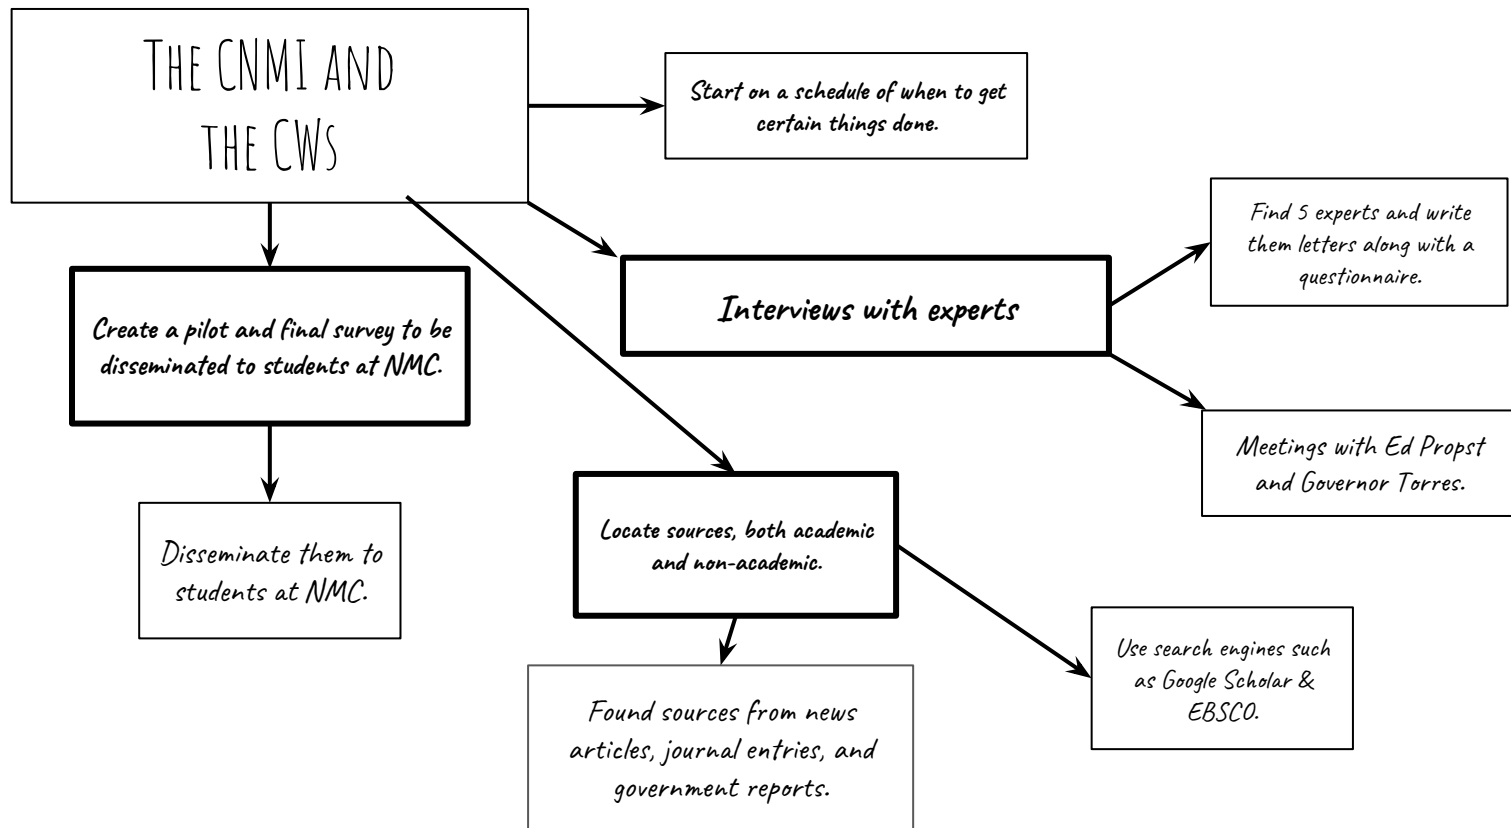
THE CNMI AND THE CWS

Start on a schedule of when to get certain things done.

Interviews with experts

Find 5 experts and write them letters along with a questionnaire.

Meetings with Ed Propst and Governor Torres.

Create a pilot and final survey to be disseminated to students at NMC.

Disseminate them to students at NMC.

Locate sources, both academic and non-academic.

Found sources from news articles, journal entries, and government reports.

Use search engines such as Google Scholar & EBSCO.